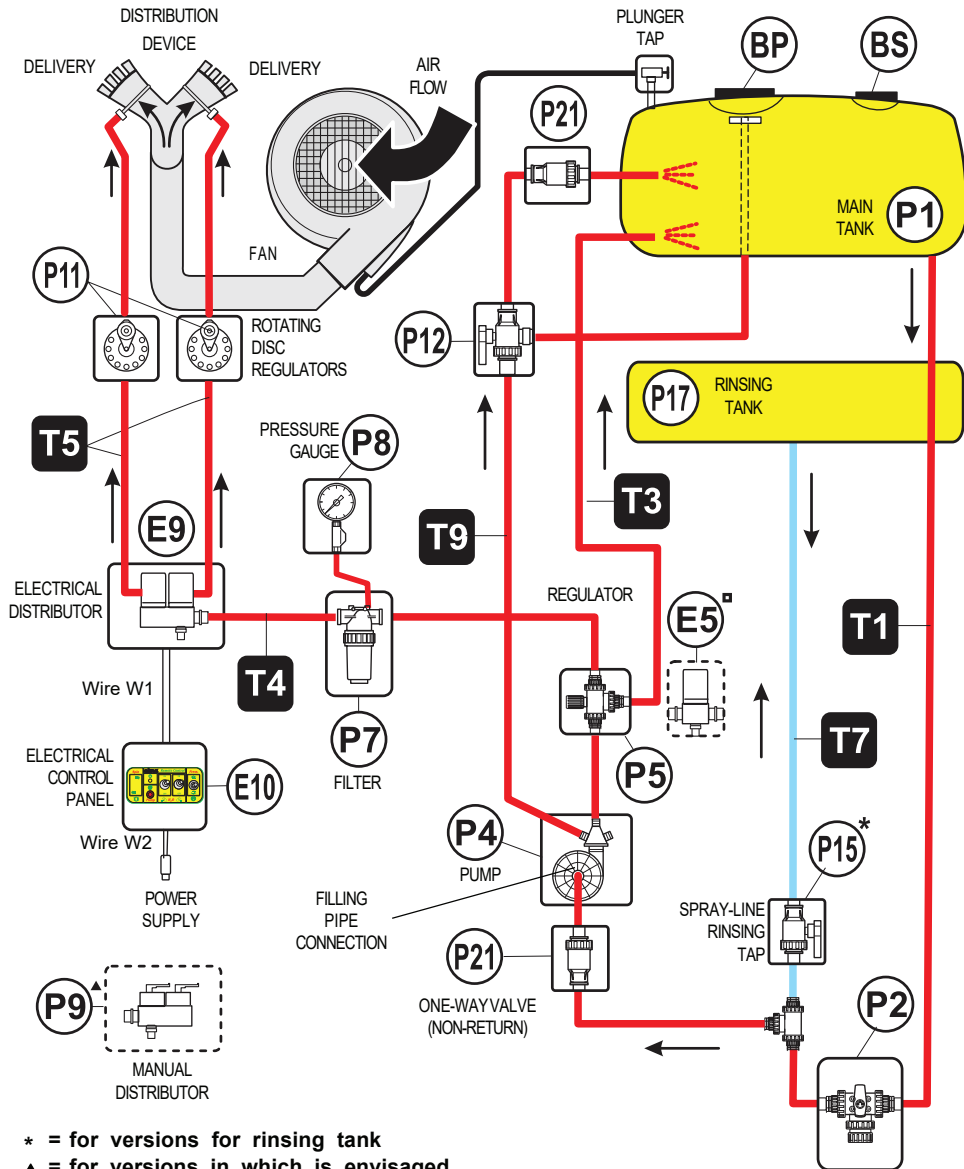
DISTRIBUTION DEVICE
DELIVERY
DELIVERY
AIR FLOW
PLUNGER TAP
BP
BS
P21
MAIN TANK
P1
FAN
P11
ROTATING DISC REGULATORS
P12
P17
RINSING TANK
T5
PRESSURE GAUGE
P8
T3
T9
E9
ELECTRICAL DISTRIBUTOR
REGULATOR
E5
T1
T4
Wire W1
P7
FILTER
P5
T7
ELECTRICAL CONTROL PANEL
E10
P4
PUMP
P15*
Wire W2
POWER SUPPLY
FILLING PIPE CONNECTION
SPRAY-LINE RINSING TAP
P21
ONE-WAY VALVE (NON-RETURN)
P2
P9
MANUAL DISTRIBUTOR
* = for versions for rinsing tank
▲ = for versions in which is envisaged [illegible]